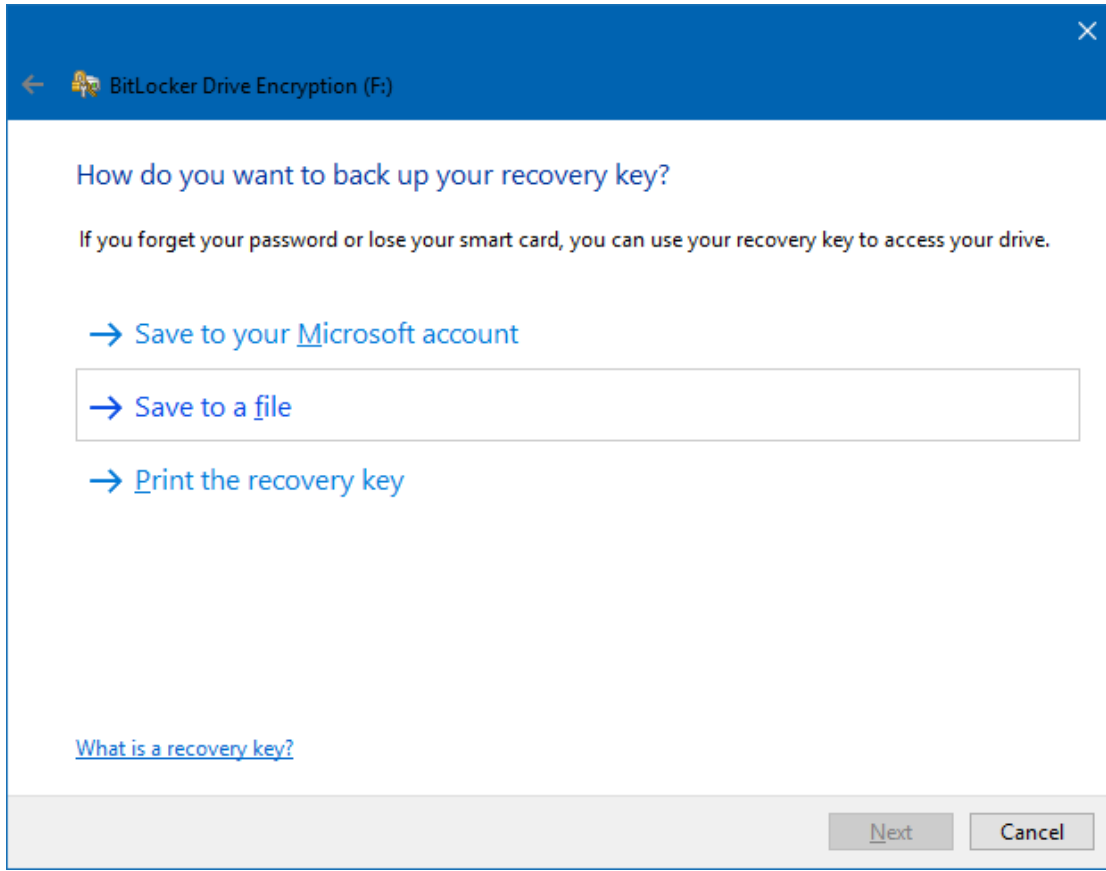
BitLocker Drive Encryption (F:)

How do you want to back up your recovery key?

If you forget your password or lose your smart card, you can use your recovery key to access your drive.

→ Save to your Microsoft account

→ Save to a file

→ Print the recovery key

What is a recovery key?

Next

Cancel